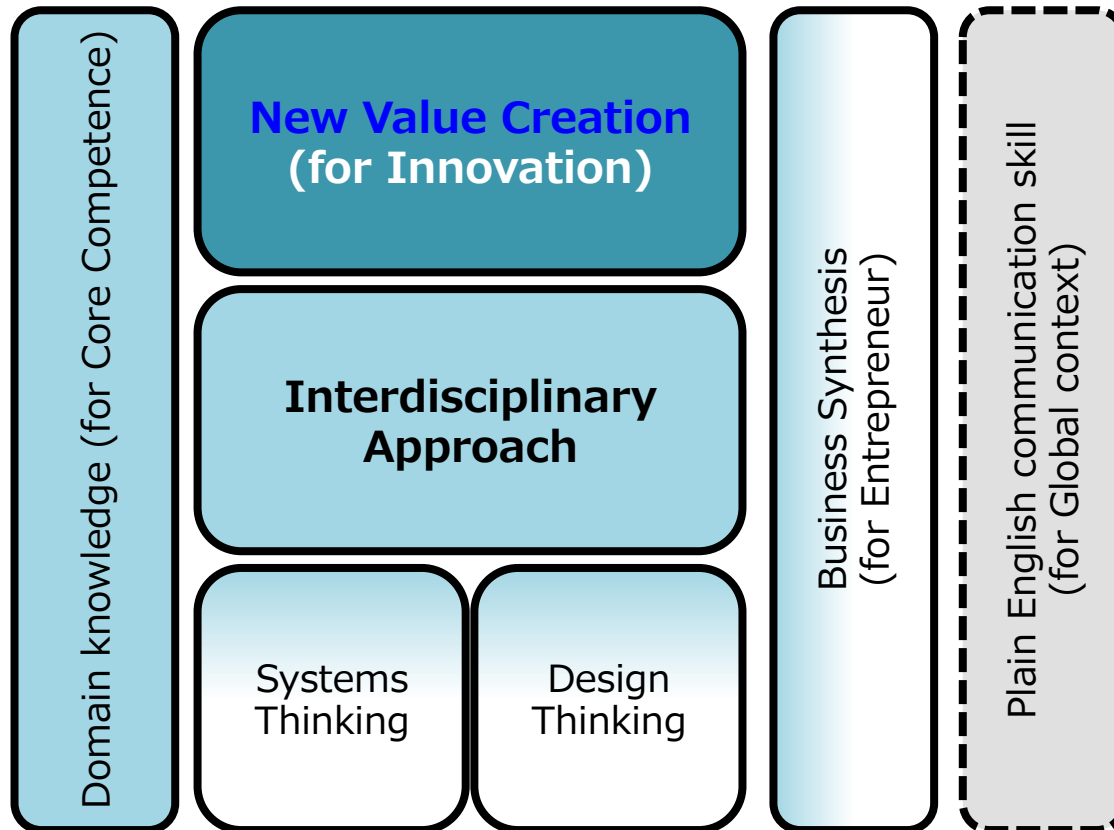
Domain knowledge (for Core Competence)

New Value Creation
(for Innovation)

Interdisciplinary Approach

Systems Thinking

Design Thinking

Business Synthesis
(for Entrepreneur)

Plain English communication skill
(for Global context)